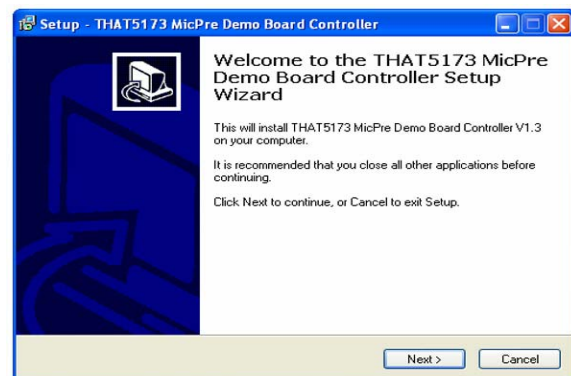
Setup - THAT5173 MicPre Demo Board Controller

Welcome to the THAT5173 MicPre Demo Board Controller Setup Wizard

This will install THAT5173 MicPre Demo Board Controller V1.3 on your computer.

It is recommended that you close all other applications before continuing.

Click Next to continue, or Cancel to exit Setup.

Next >

Cancel